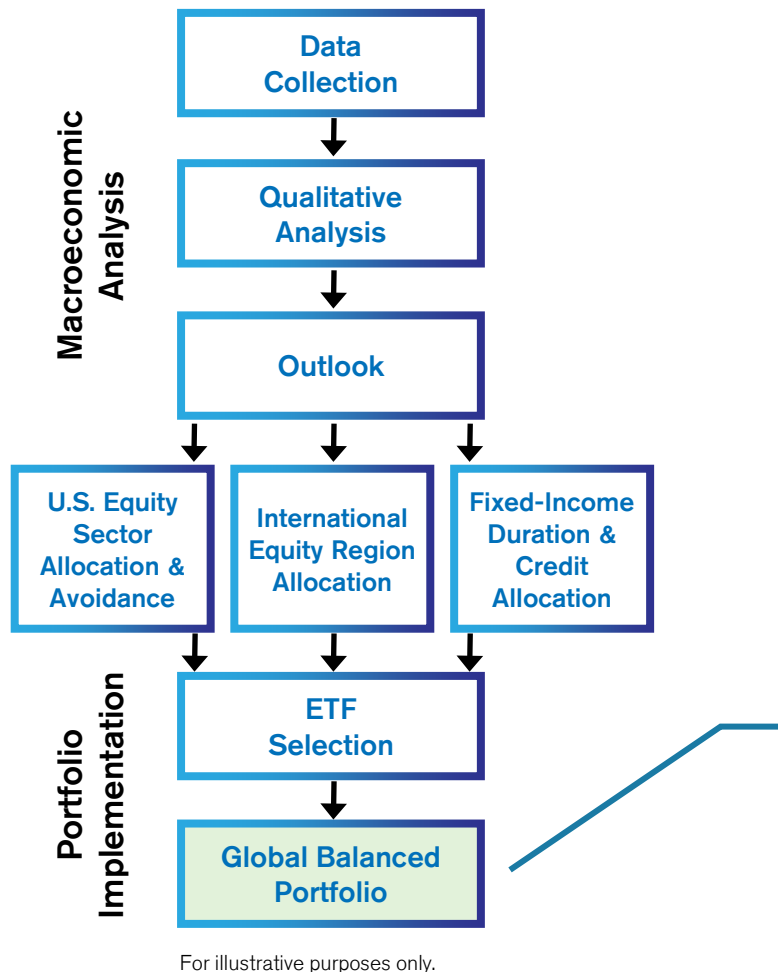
Macroeconomic Analysis

Data Collection

Qualitative Analysis

Outlook

U.S. Equity Sector Allocation & Avoidance

International Equity Region Allocation

Fixed-Income Duration & Credit Allocation

Portfolio Implementation

ETF Selection

Global Balanced Portfolio

For illustrative purposes only.